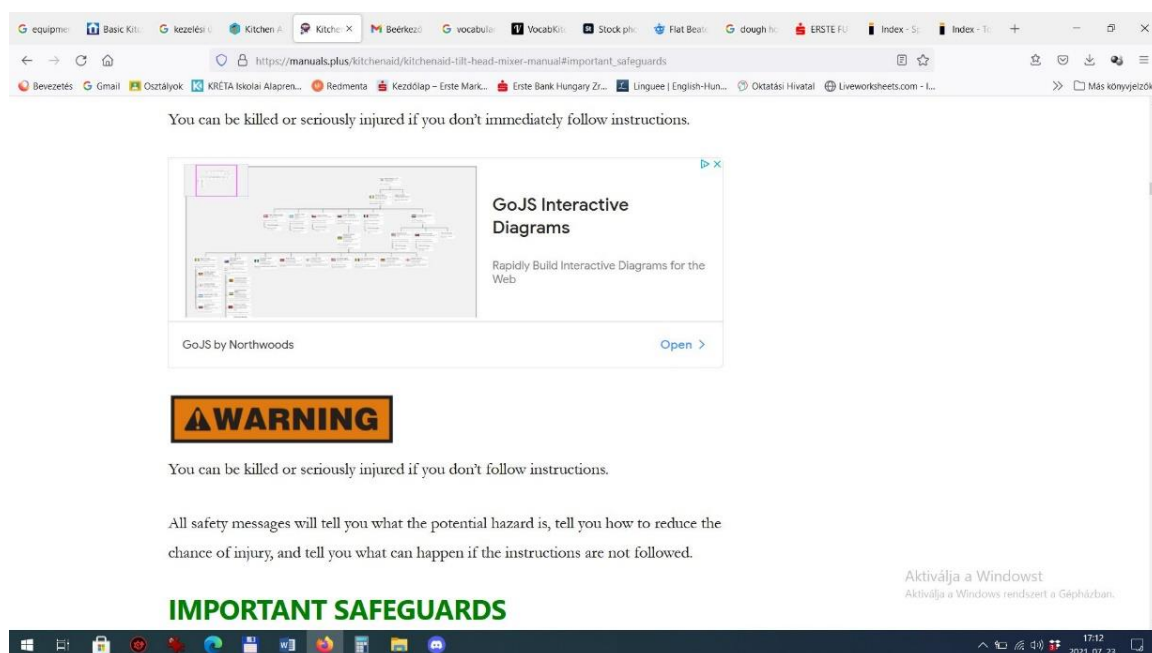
G equipme | Basic Kit | G kezelési | Kitchen | Kitche × | M Beérkező | G vocabula | VocabKit | Stock ph | Flat Beat | G dough h | ERSTE FU | Index - S | Index - T | +

https://manuals.plus/kitchenaid/kitchenaid-tilt-head-mixer-manual#important_safeguards

Bevezetés | Gmail | Osztályok | KRÉTA Iskolai Alapren... | Redmenta | Kezdőlap – Erste Mark... | Erste Bank Hungary Zr... | Linguee | English-Hun... | Oktatási Hivatal | Liveworksheets.com - I... | Más könyvjelzők

You can be killed or seriously injured if you don't immediately follow instructions.

GoJS Interactive Diagrams

Rapidly Build Interactive Diagrams for the Web

GoJS by Northwoods

Open >

WARNING

You can be killed or seriously injured if you don't follow instructions.

All safety messages will tell you what the potential hazard is, tell you how to reduce the chance of injury, and tell you what can happen if the instructions are not followed.

Aktiválja a Windowst
Aktiválja a Windows rendszert a Gépházban.

IMPORTANT SAFEGUARDS

17:12
2021. 07. 23.